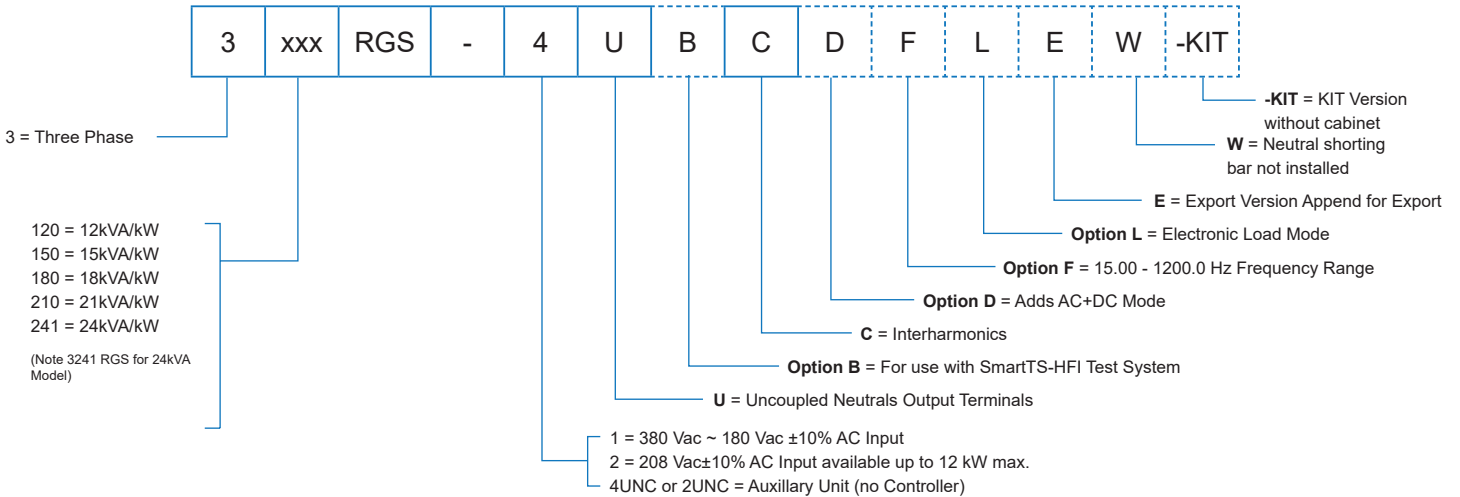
| 3 | xxx | RGS | - | 4 | U | B | C | D | F | L | E | W | -KIT |
|---|---|---|---|---|---|---|---|---|---|---|---|---|---|

**-KIT** = KIT Version without cabinet

**W** = Neutral shorting bar not installed

**E** = Export Version Append for Export

**Option L** = Electronic Load Mode

**Option F** = 15.00 - 1200.0 Hz Frequency Range

**Option D** = Adds AC+DC Mode

**C** = Interharmonics

**Option B** = For use with SmartTS-HFI Test System

**U** = Uncoupled Neutrals Output Terminals

1 = 380 Vac ~ 180 Vac ±10% AC Input
2 = 208 Vac±10% AC Input available up to 12 kW max.
4UNC or 2UNC = Auxillary Unit (no Controller)

3 = Three Phase

120 = 12kVA/kW
150 = 15kVA/kW
180 = 18kVA/kW
210 = 21kVA/kW
241 = 24kVA/kW

(Note 3241 RGS for 24kVA Model)